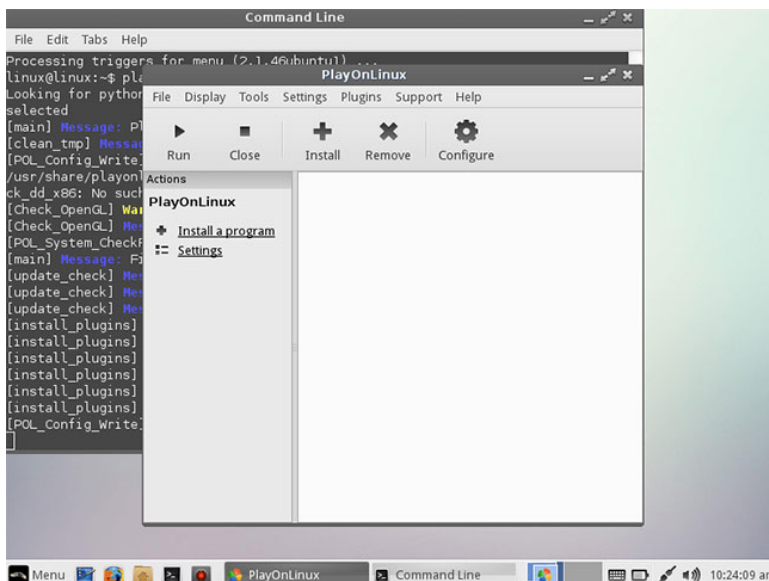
Command Line

File Edit Tabs Help

Processing triggers for menu (2.1.46ubuntu1) ...
linux@linux:~$ pla
Looking for pytho
selected
[main] Message: P
[clean_tmp] Messa
[POL_Config_Write
/usr/share/playon
ck_dd_x86: No such
[Check_OpenGL] Wa
[Check_OpenGL] Me
[POL_System_Check
[main] Message: F
[update_check] Me
[update_check] Me
[update_check] Me
[install_plugins]
[install_plugins]
[install_plugins]
[install_plugins]
[install_plugins]
[install_plugins]
[POL_Config_Write

PlayOnLinux

File Display Tools Settings Plugins Support Help

Run Close Install Remove Configure

Actions

PlayOnLinux

Install a program
Settings

Menu PlayOnLinux Command Line 10:24:09 ar